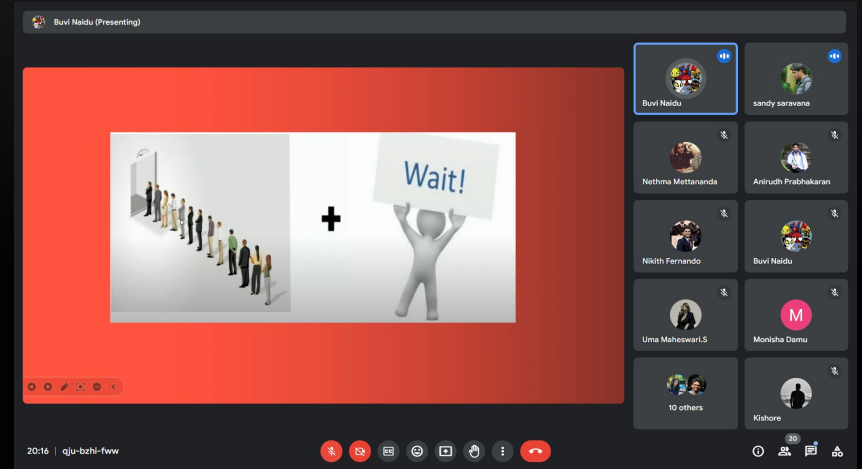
Buvi Naidu (Presenting)

Wait!

Buvi Naidu

sandy saravana

Nethma Mettananda

Anirudh Prabhakaran

Nikith Fernando

Buvi Naidu

Uma Maheswari.S

M

Monisha Damu

10 others

Kishore

20:16 | qju-bzhi-fww

20